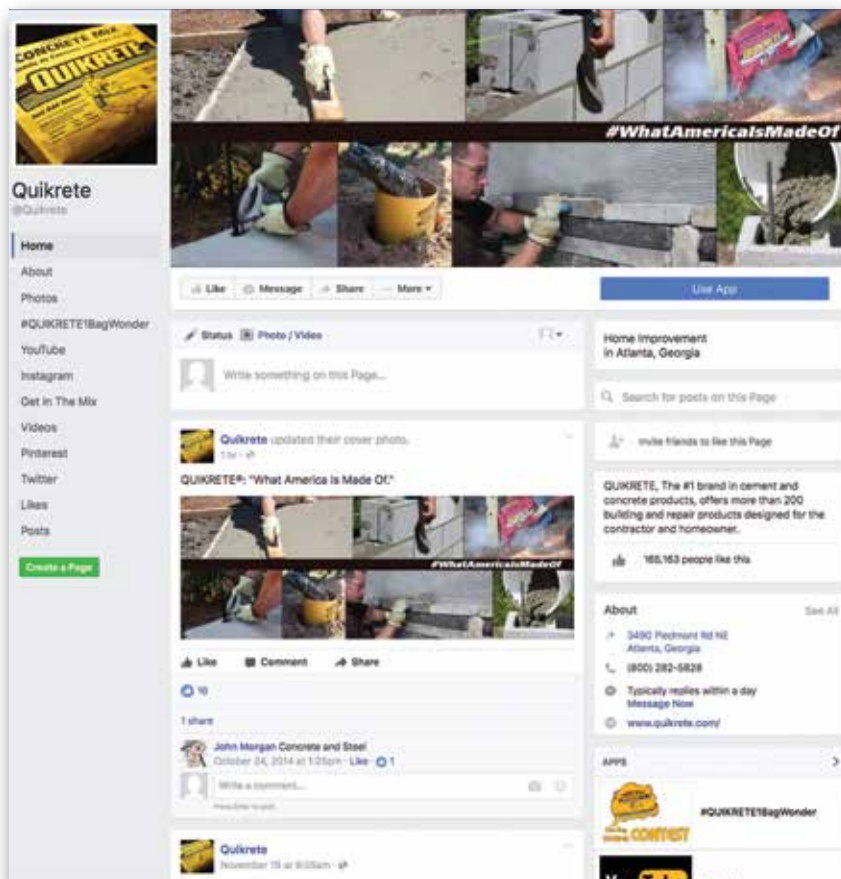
CONCRETE MIX
QUIKRETE

#WhatAmericaIsMadeOf

Quikrete
@Quikrete

Home
About
Photos
#QUIKRETE1BagWonder
YouTube
Instagram
Get in The Mix
Videos
Pinterest
Twitter
Likes
Posts

Create a Page

Like
Message
Share
More

Use App

Status
Photo / Video

Write something on this Page...

Quikrete updated their cover photo.
1 hr

QUIKRETE®: "What America Is Made Of."

#WhatAmericaIsMadeOf

Like
Comment
Share

10

1 share

John Morgan Concrete and Steel
October 24, 2014 at 1:20pm · Like · 1

Write a comment...

Press Enter to post.

Quikrete
November 19 at 9:05am

Home Improvement
in Atlanta, Georgia

Search for posts on this Page

Invite friends to like this Page

QUIKRETE, The #1 brand in cement and concrete products, offers more than 200 building and repair products designed for the contractor and homeowner.

165,163 people like this

About
See All

3490 Piedmont Rd NE
Atlanta, Georgia

(800) 282-5828

Typically replies within a day
Message Now

www.quikrete.com/

APPS

CONTEST

#QUIKRETE1BagWonder